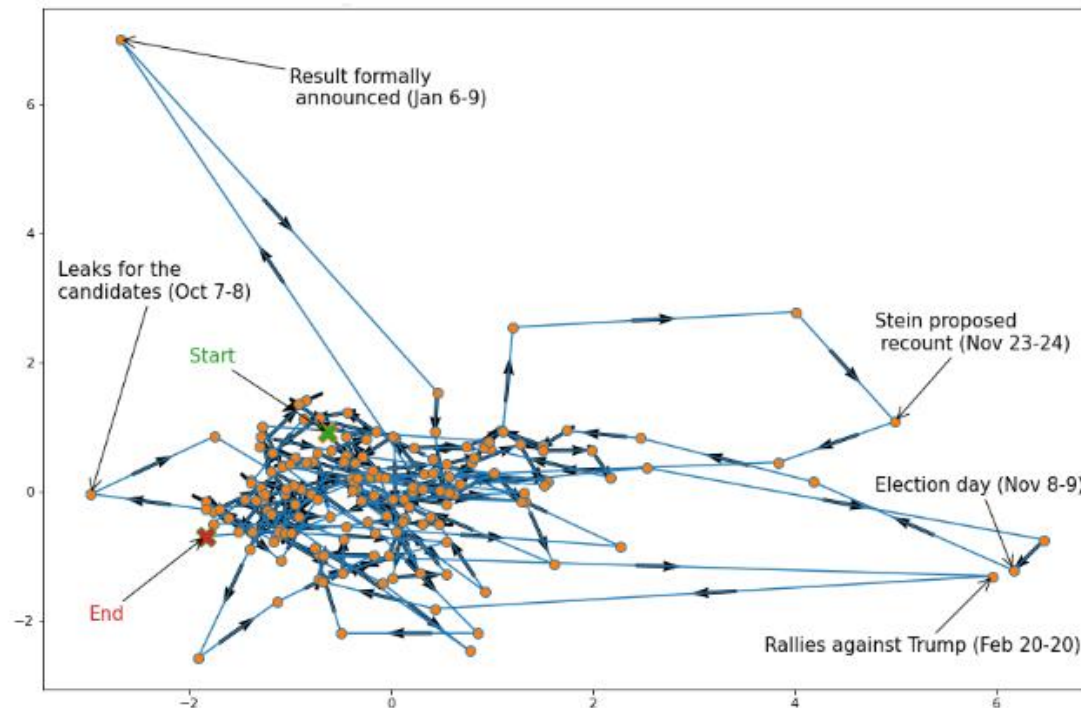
Result formally announced (Jan 6-9)

Leaks for the candidates (Oct 7-8)

Start

Stein proposed recount (Nov 23-24)

Election day (Nov 8-9)

End

Rallies against Trump (Feb 20-20)

6
4
2
0
−2

−2
0
2
4
6